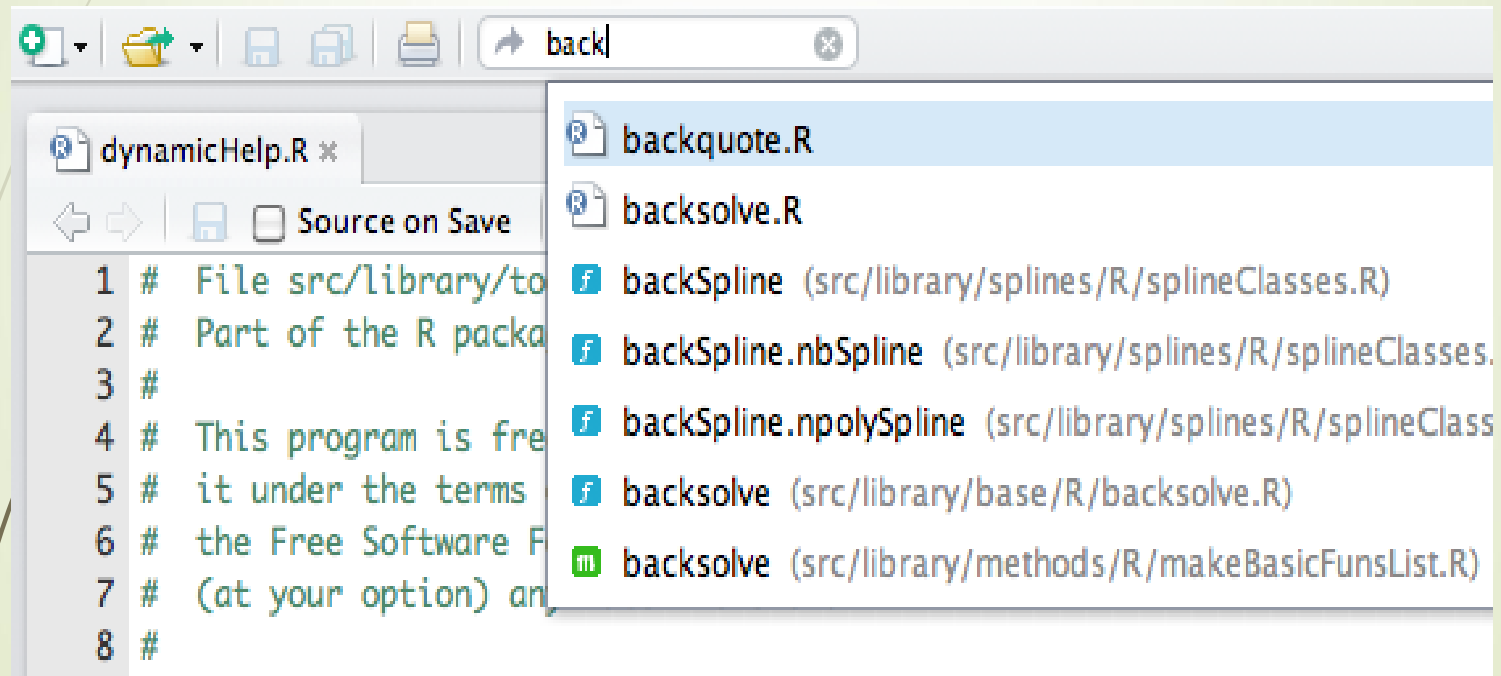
back

dynamicHelp.R ×

Source on Save

1 # File src/library/to
2 # Part of the R packa
3 #
4 # This program is fre
5 # it under the terms
6 # the Free Software F
7 # (at your option) an
8 #

backquote.R
backsolve.R
backSpline (src/library/splines/R/splineClasses.R)
backSpline.nbSpline (src/library/splines/R/splineClasses.
backSpline.npolySpline (src/library/splines/R/splineClass
backsolve (src/library/base/R/backsolve.R)
backsolve (src/library/methods/R/makeBasicFunsList.R)